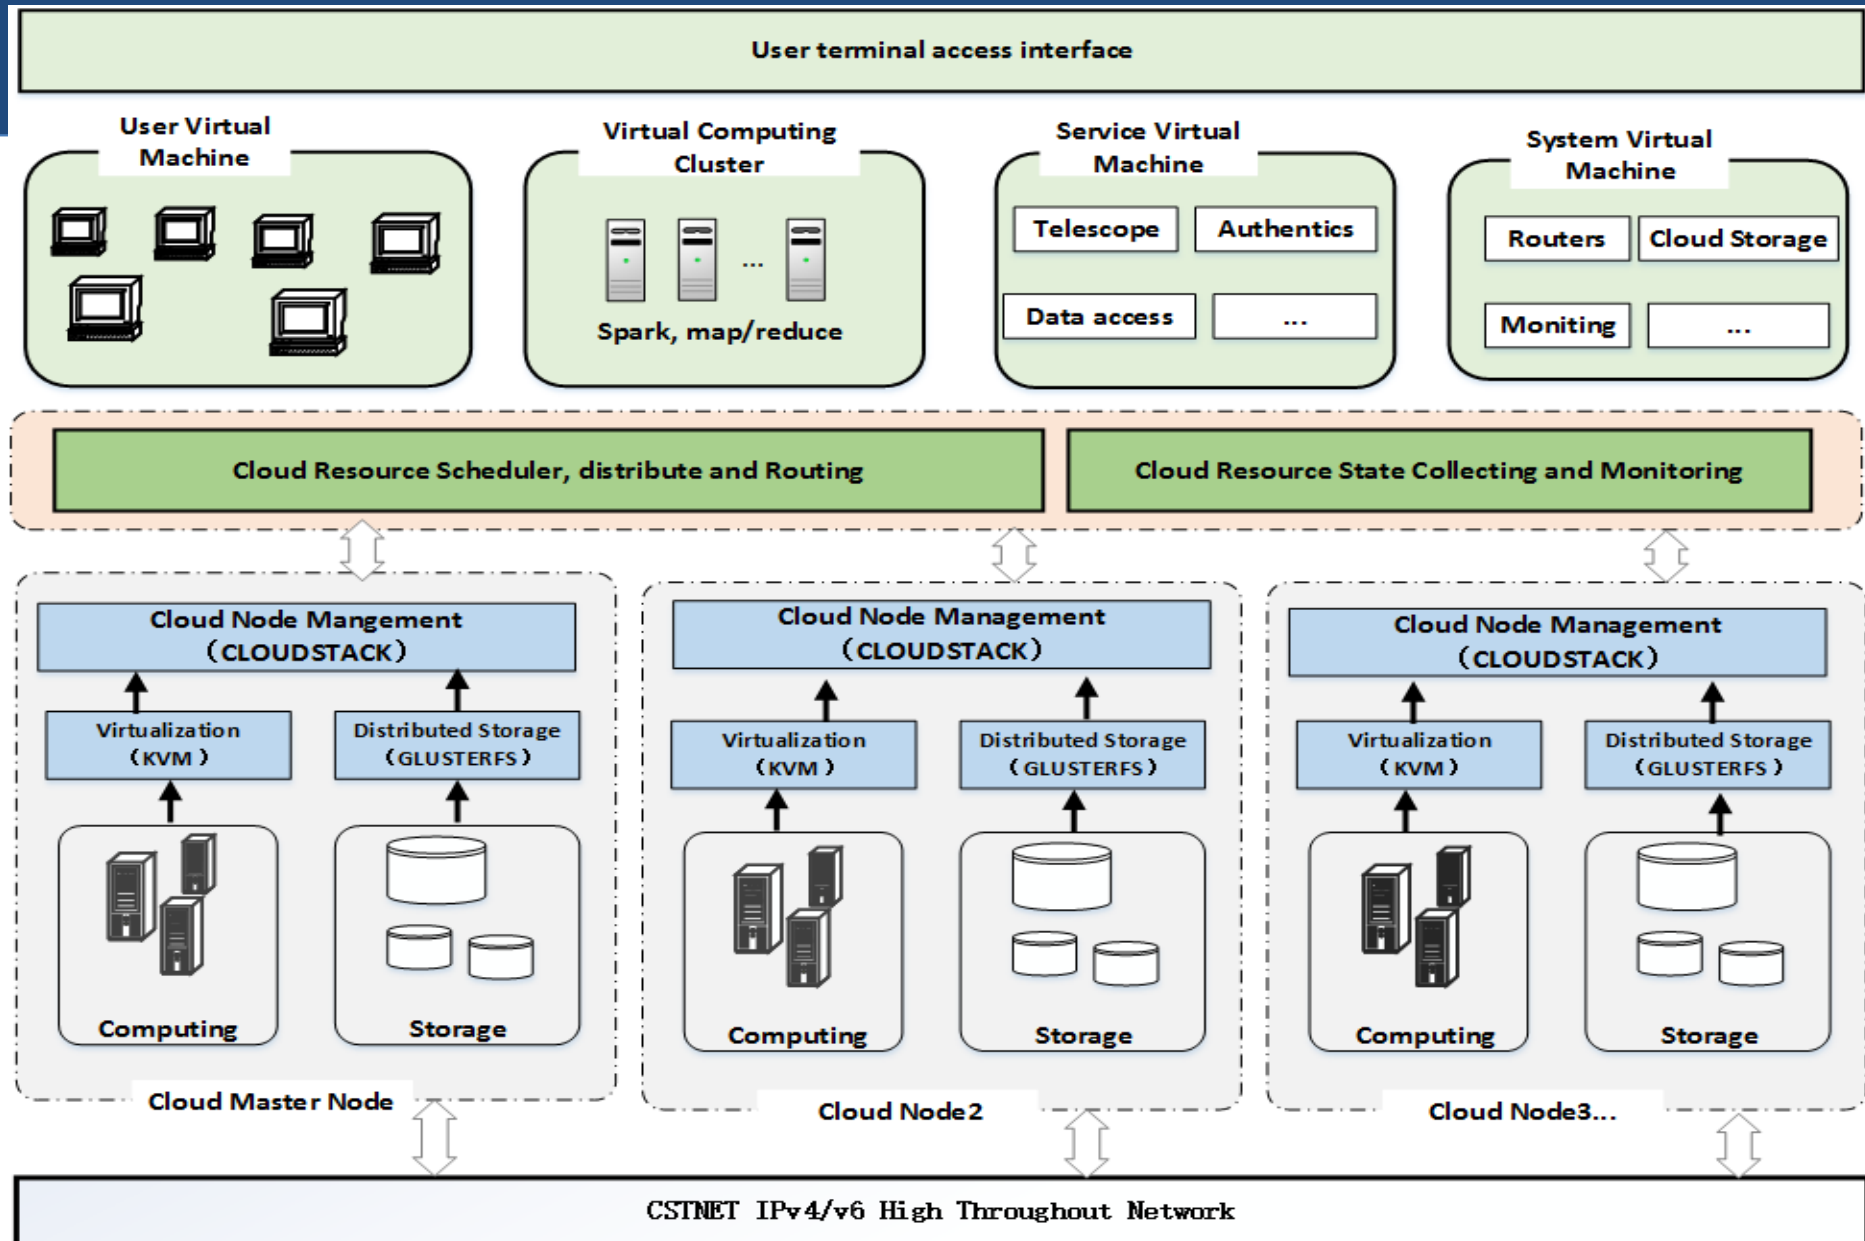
User terminal access interface

User Virtual Machine

Virtual Computing Cluster

...

Spark, map/reduce

Service Virtual Machine

Telescope

Authentics

Data access

...

System Virtual Machine

Routers

Cloud Storage

Moniting

...

Cloud Resource Scheduler, distribute and Routing

Cloud Resource State Collecting and Monitoring

Cloud Node Mangement （CLOUDSTACK）

Virtualization （KVM）

Distributed Storage （GLUSTERFS）

Computing

Storage

Cloud Master Node

Cloud Node Management （CLOUDSTACK）

Virtualization （KVM）

Distributed Storage （GLUSTERFS）

Computing

Storage

Cloud Node2

Cloud Node Management （CLOUDSTACK）

Virtualization （KVM）

Distributed Storage （GLUSTERFS）

Computing

Storage

Cloud Node3...

CSTNET IPv4/v6 High Throughout Network